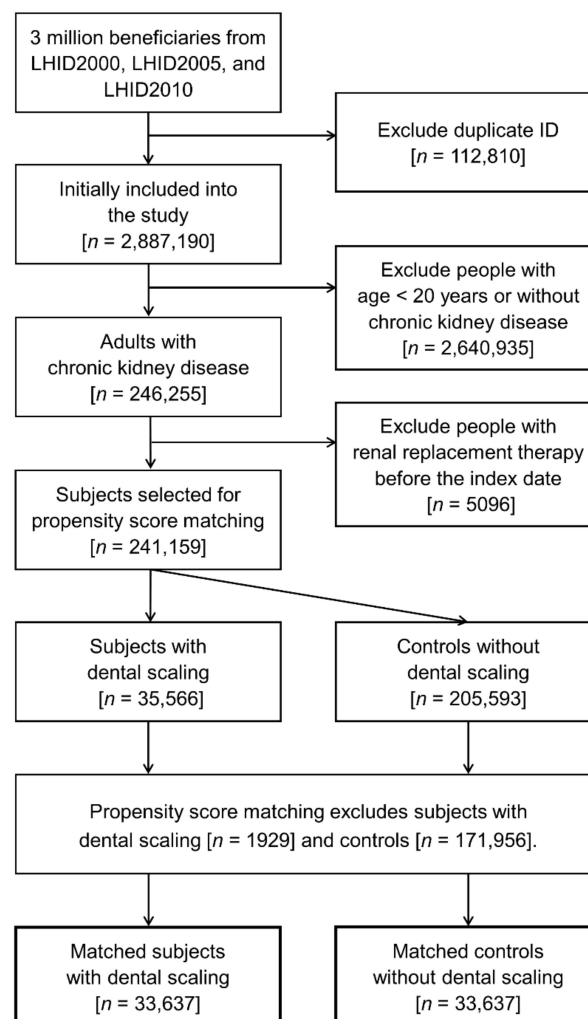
3 million beneficiaries from LHID2000, LHID2005, and LHID2010

Exclude duplicate ID
[$n$ = 112,810]

Initially included into the study
[$n$ = 2,887,190]

Exclude people with age < 20 years or without chronic kidney disease
[$n$ = 2,640,935]

Adults with chronic kidney disease
[$n$ = 246,255]

Exclude people with renal replacement therapy before the index date
[$n$ = 5096]

Subjects selected for propensity score matching
[$n$ = 241,159]

Subjects with dental scaling
[$n$ = 35,566]

Controls without dental scaling
[$n$ = 205,593]

Propensity score matching excludes subjects with dental scaling [$n$ = 1929] and controls [$n$ = 171,956].

Matched subjects with dental scaling
[$n$ = 33,637]

Matched controls without dental scaling
[$n$ = 33,637]